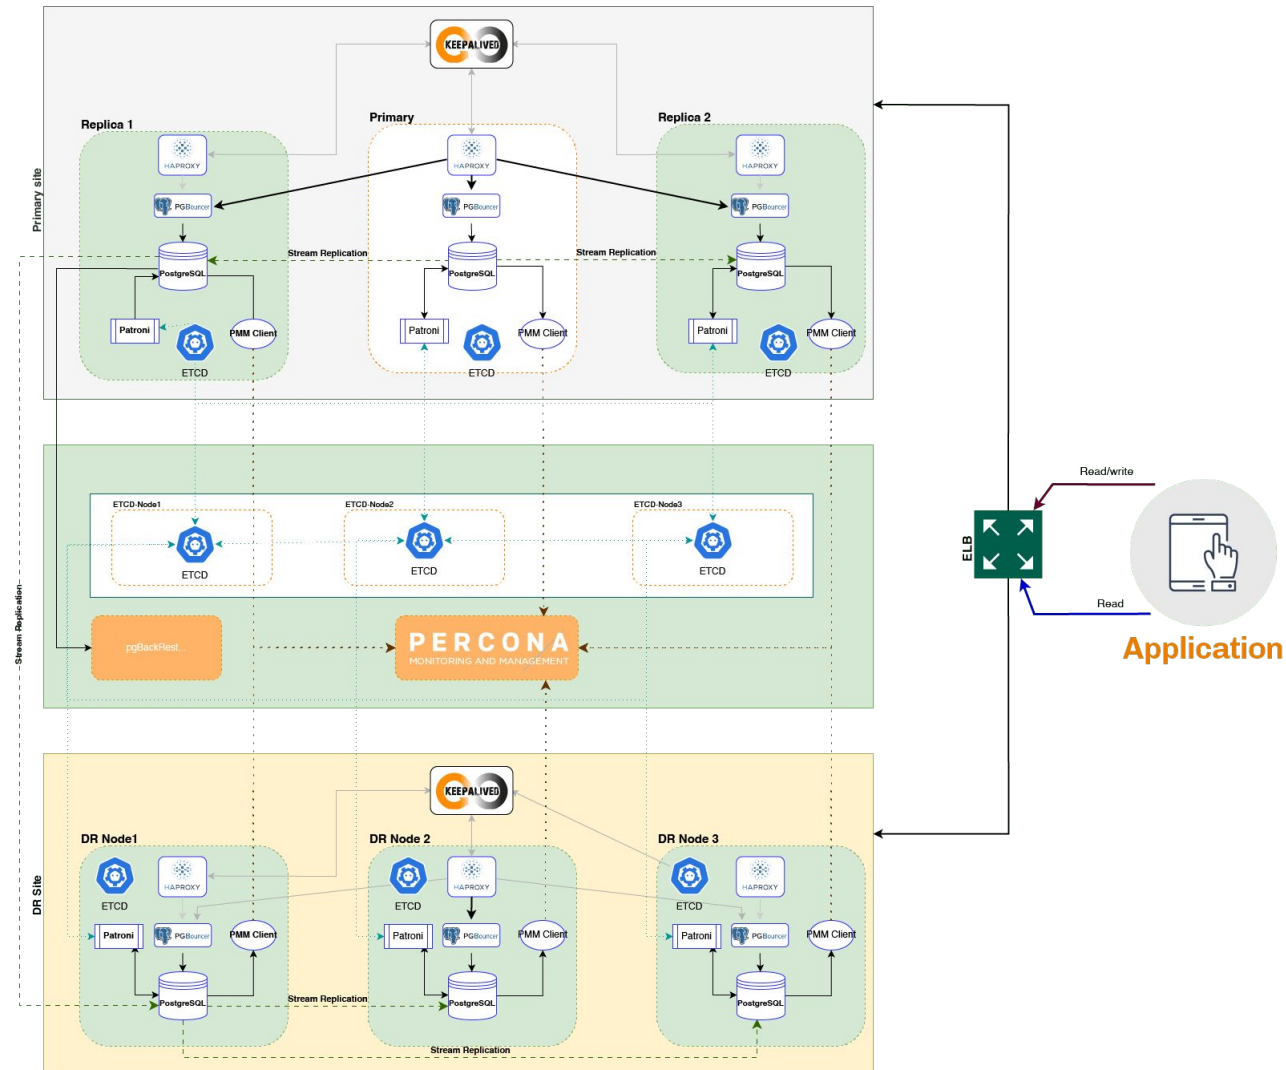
KEEPALIVED

Primary site

Replica 1
HAPROXY
PGBouncer
PostgreSQL
Patroni
PMM Client
ETCD

Primary
HAPROXY
PGBouncer
PostgreSQL
Patroni
PMM Client
ETCD

Replica 2
HAPROXY
PGBouncer
PostgreSQL
Patroni
PMM Client
ETCD

Stream Replication
Stream Replication

Stream Replication

ETCD-Node1
ETCD
ETCD-Node2
ETCD
ETCD-Node3
ETCD

pgBackRest...

PERCONA
MONITORING AND MANAGEMENT

ELB
Read/write
Read
Application

KEEPALIVED

DR Site

DR Node1
ETCD
HAPROXY
Patroni
PGBouncer
PMM Client
PostgreSQL

DR Node 2
ETCD
HAPROXY
Patroni
PGBouncer
PMM Client
PostgreSQL

DR Node 3
ETCD
HAPROXY
Patroni
PGBouncer
PMM Client
PostgreSQL

Stream Replication
Stream Replication